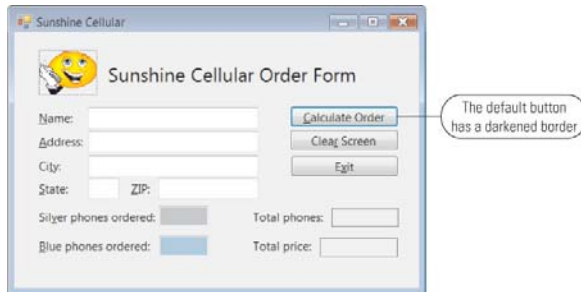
Sunshine Cellular

Sunshine Cellular Order Form

Name:
Address:
City:
State:
ZIP:

Calculate Order
Clear Screen
Exit

The default button has a darkened border

Silver phones ordered:
Blue phones ordered:
Total phones:
Total price: